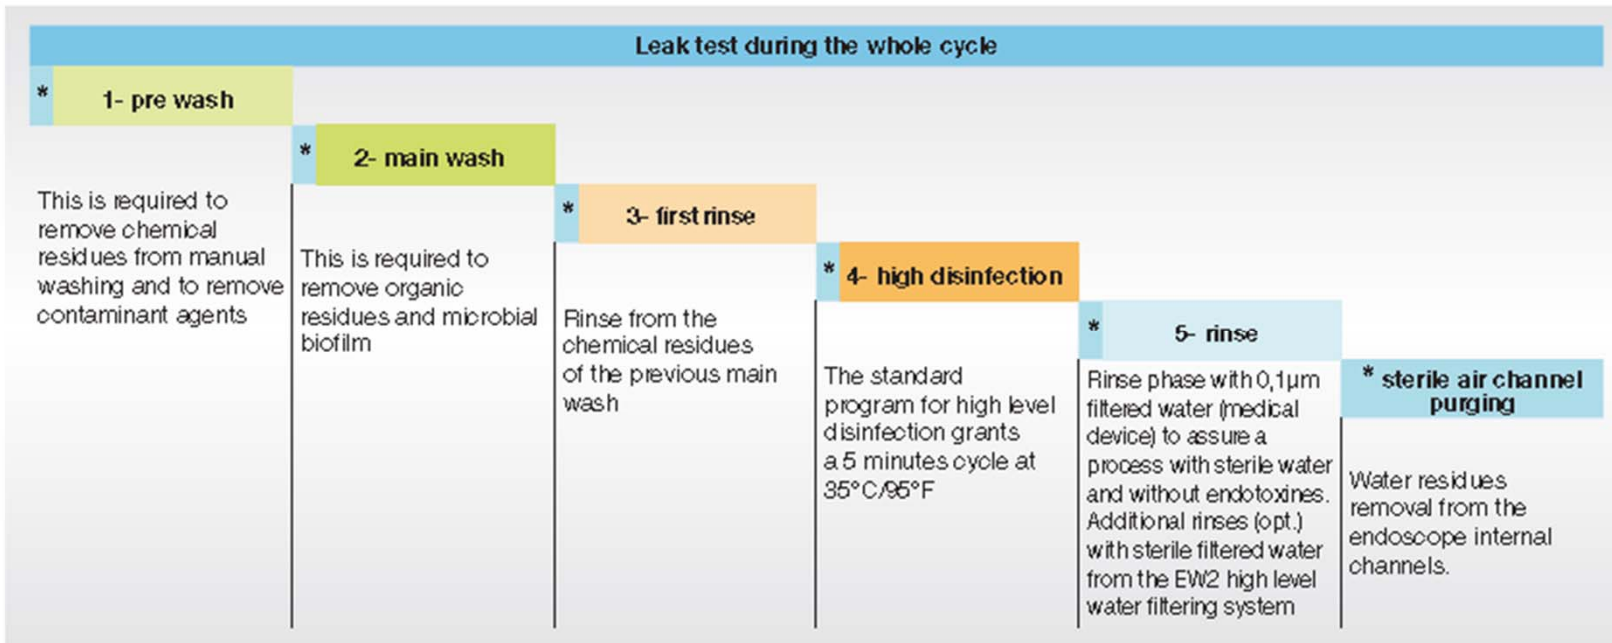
Leak test during the whole cycle

* 1- pre wash

This is required to remove chemical residues from manual washing and to remove contaminant agents

* 2- main wash

This is required to remove organic residues and microbial biofilm

* 3- first rinse

Rinse from the chemical residues of the previous main wash

* 4- high disinfection

The standard program for high level disinfection grants a 5 minutes cycle at 35°C/95°F

* 5- rinse

Rinse phase with 0,1µm filtered water (medical device) to assure a process with sterile water and without endotoxines. Additional rinses (opt.) with sterile filtered water from the EW2 high level water filtering system

* sterile air channel purging

Water residues removal from the endoscope internal channels.